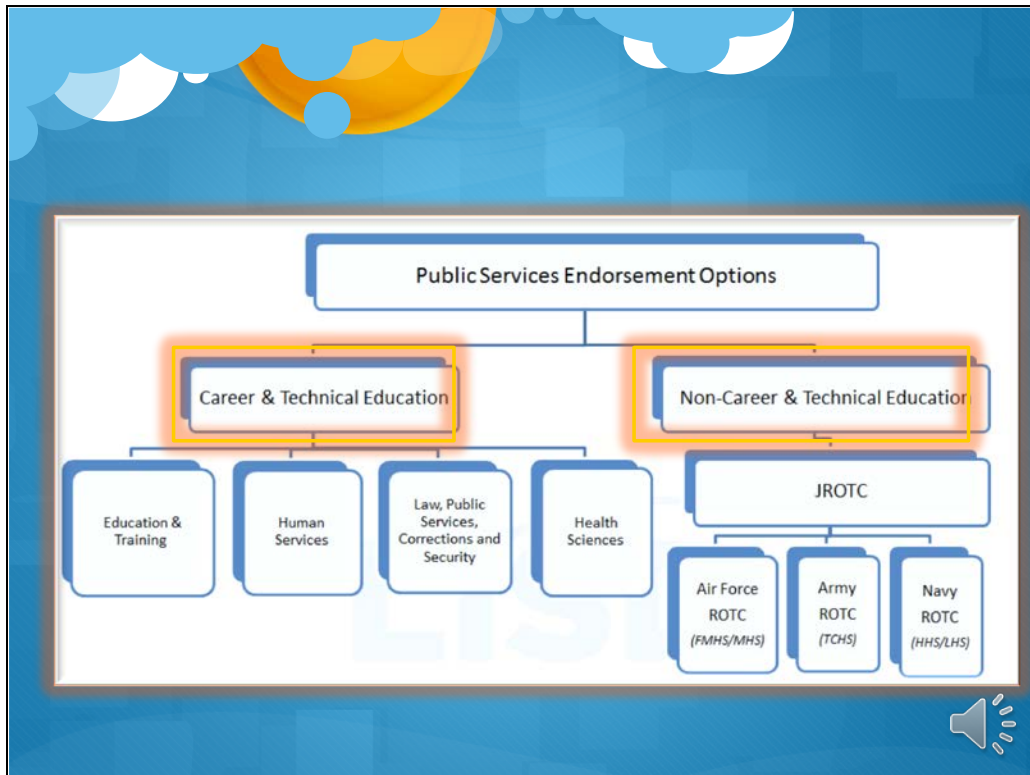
Public Services Endorsement Options

Career & Technical Education

Non-Career & Technical Education

Education & Training

Human Services

Law, Public Services, Corrections and Security

Health Sciences

JROTC

Air Force ROTC (FMHS/MHS)

Army ROTC (TCHS)

Navy ROTC (HHS/LHS)